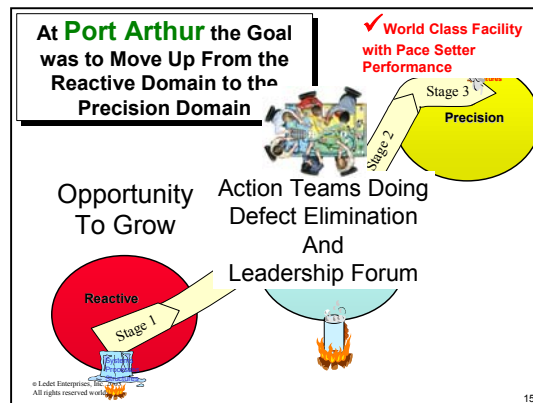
At Port Arthur the Goal was to Move Up From the Reactive Domain to the Precision Domain

✔World Class Facility with Pace Setter Performance

Stage 3

Precision

Stage 2

Opportunity To Grow

Action Teams Doing Defect Elimination And Leadership Forum

Reactive

Stage 1

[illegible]

© Ledet Enterprises, Inc. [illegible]
All rights reserved world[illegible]

15